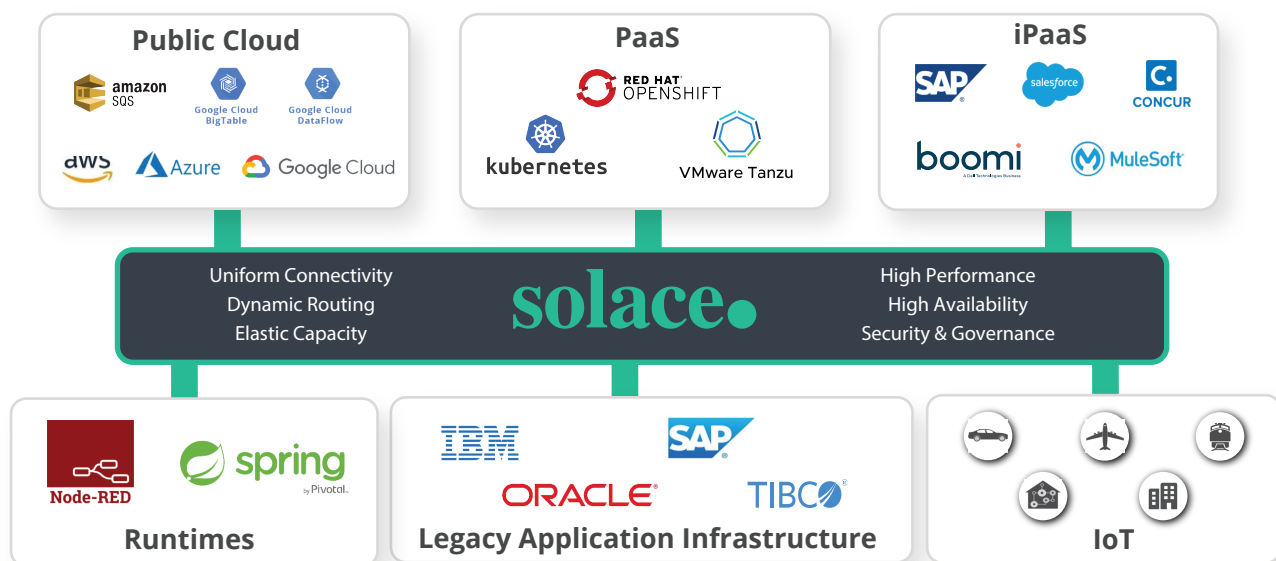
Public Cloud

amazon SQS

Google Cloud BigTable

Google Cloud DataFlow

aws

Azure

Google Cloud

PaaS

RED HAT OPENSHIFT

kubernetes

VMware Tanzu

iPaaS

SAP

salesforce

CONCUR

boomi

A Dell Technologies Business

MuleSoft

Uniform Connectivity
Dynamic Routing
Elastic Capacity

solace

High Performance
High Availability
Security & Governance

Node-RED

spring by Pivotal.

Runtimes

IBM

SAP

ORACLE

TIBCO

Legacy Application Infrastructure

IoT